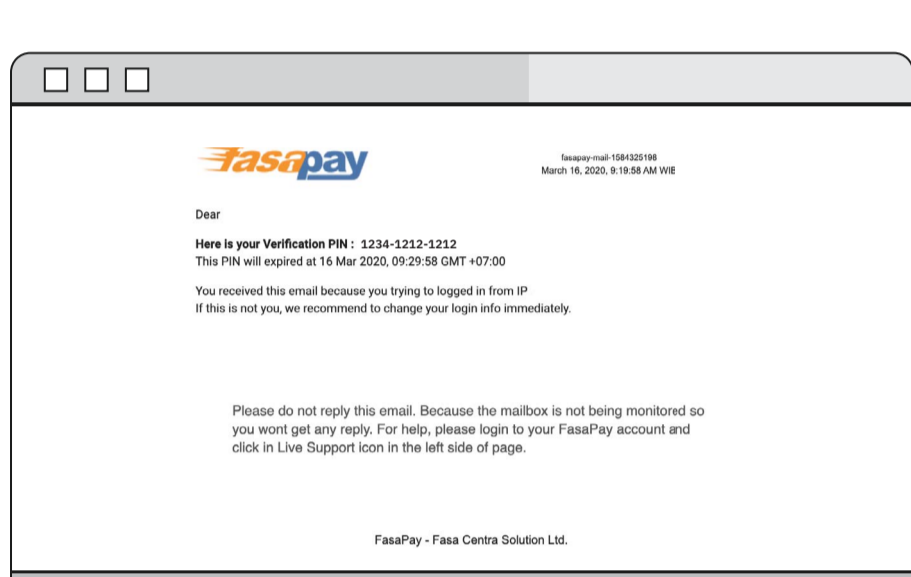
fasapay

fasapay-mail-1584325198
March 16, 2020, 9:19:58 AM WIB

Dear

**Here is your Verification PIN :** 1234-1212-1212
This PIN will expired at 16 Mar 2020, 09:29:58 GMT +07:00

You received this email because you trying to logged in from IP
If this is not you, we recommend to change your login info immediately.

Please do not reply this email. Because the mailbox is not being monitored so you wont get any reply. For help, please login to your FasaPay account and click in Live Support icon in the left side of page.

FasaPay - Fasa Centra Solution Ltd.